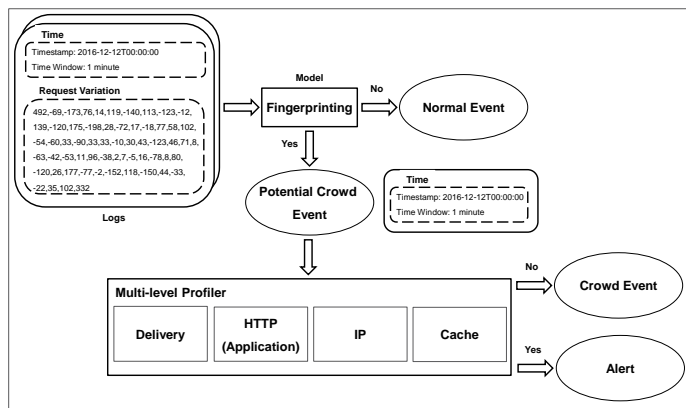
Time

Timestamp: 2016-12-12T00:00:00

Time Window: 1 minute

Request Variation

492,-69,-173,76,14,119,-140,113,-123,-12, 139,-120,175,-198,28,-72,17,-18,77,58,102, -54,-60,33,-90,33,33,-10,30,43,-123,46,71,8, -63,-42,-53,11,96,-38,2,7,-5,16,-78,8,80, -120,26,177,-77,-2,-152,118,-150,44,-33, -22,35,102,332

Logs

Model

Fingerprinting

No

Normal Event

Yes

Potential Crowd Event

Time

Timestamp: 2016-12-12T00:00:00

Time Window: 1 minute

Multi-level Profiler

Delivery

HTTP (Application)

IP

Cache

No

Crowd Event

Yes

Alert